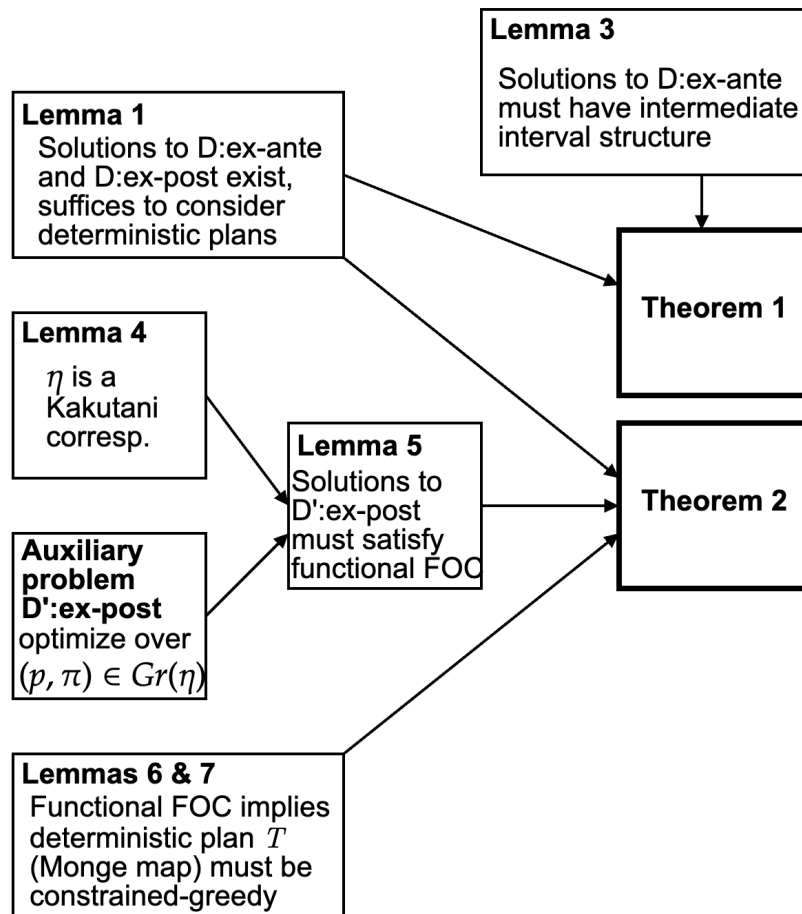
Lemma 3
Solutions to D:ex-ante must have intermediate interval structure

Lemma 1
Solutions to D:ex-ante and D:ex-post exist, suffices to consider deterministic plans

Theorem 1

Lemma 4
$\eta$ is a Kakutani corresp.

Lemma 5
Solutions to D':ex-post must satisfy functional FOC

Theorem 2

Auxiliary problem D':ex-post
optimize over $(p, \pi) \in Gr(\eta)$

Lemmas 6 & 7
Functional FOC implies deterministic plan $T$ (Monge map) must be constrained-greedy